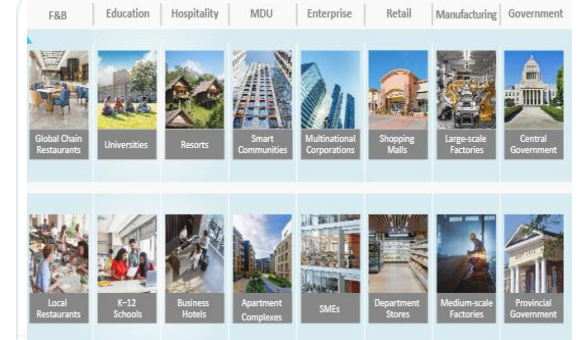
| F&B | Education | Hospitality | MDU | Enterprise | Retail | Manufacturing | Government |
|---|---|---|---|---|---|---|---|
| Global Chain Restaurants | Universities | Resorts | Smart Communities | Multinational Corporations | Shopping Malls | Large-scale Factories | Central Government |
| Local Restaurants | K-12 Schools | Business Hotels | Apartment Complexes | SMEs | Department Stores | Medium-scale Factories | Provincial Government |